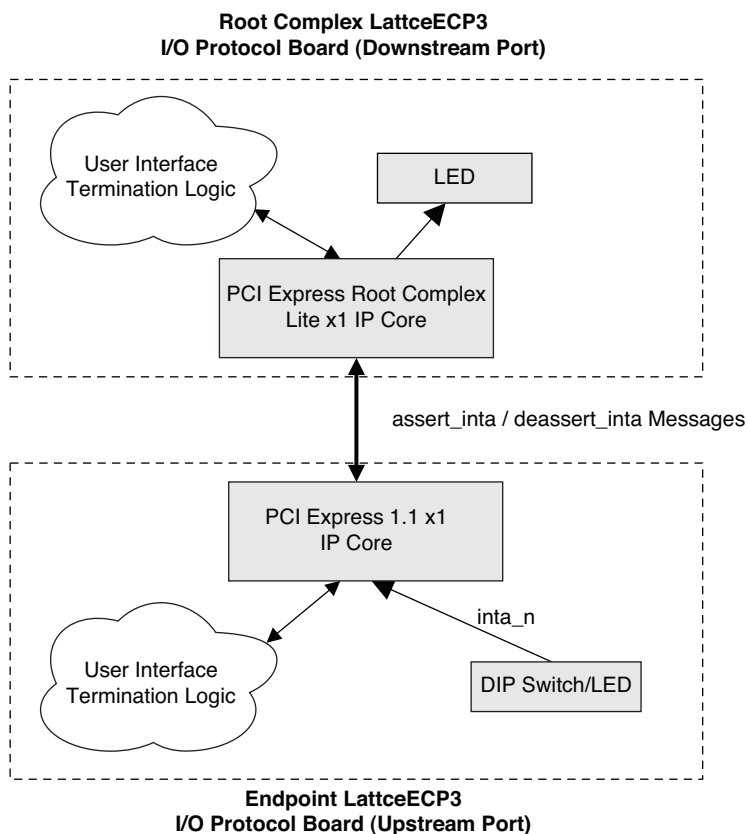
Root Complex LattceECP3
I/O Protocol Board (Downstream Port)

User Interface
Termination Logic

LED

PCI Express Root Complex
Lite x1 IP Core

assert_inta / deassert_inta Messages

PCI Express 1.1 x1
IP Core

inta_n

User Interface
Termination Logic

DIP Switch/LED

Endpoint LattceECP3
I/O Protocol Board (Upstream Port)